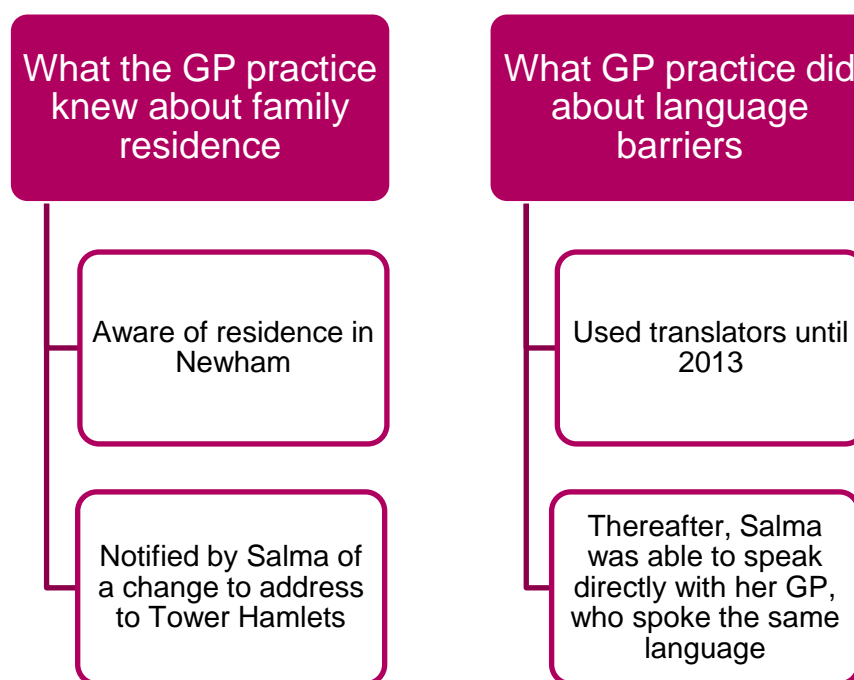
What the GP practice knew about family residence

Aware of residence in Newham

Notified by Salma of a change to address to Tower Hamlets

What GP practice did about language barriers

Used translators until 2013

Thereafter, Salma was able to speak directly with her GP, who spoke the same language